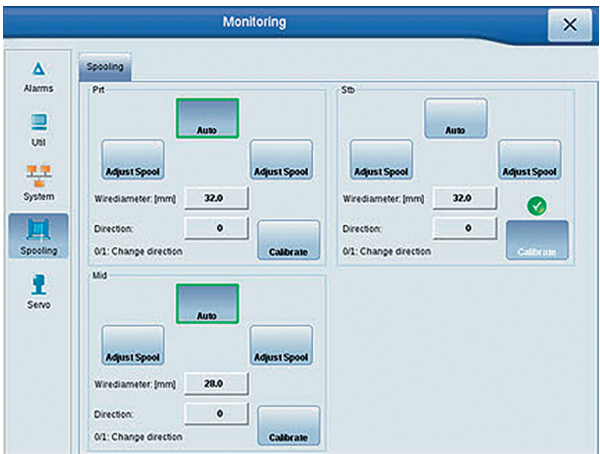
Monitoring

Alarms

Util

System

Spooling

Servo

Spooling

Prt

Auto

Adjust Spool

Adjust Spool

Wirediameter: [mm] 32.0

Direction: 0

0/1: Change direction

Calibrate

Stb

Auto

Adjust Spool

Adjust Spool

Wirediameter: [mm] 32.0

Direction: 0

0/1: Change direction

Calibrate

Mid

Auto

Adjust Spool

Adjust Spool

Wirediameter: [mm] 28.0

Direction: 0

0/1: Change direction

Calibrate